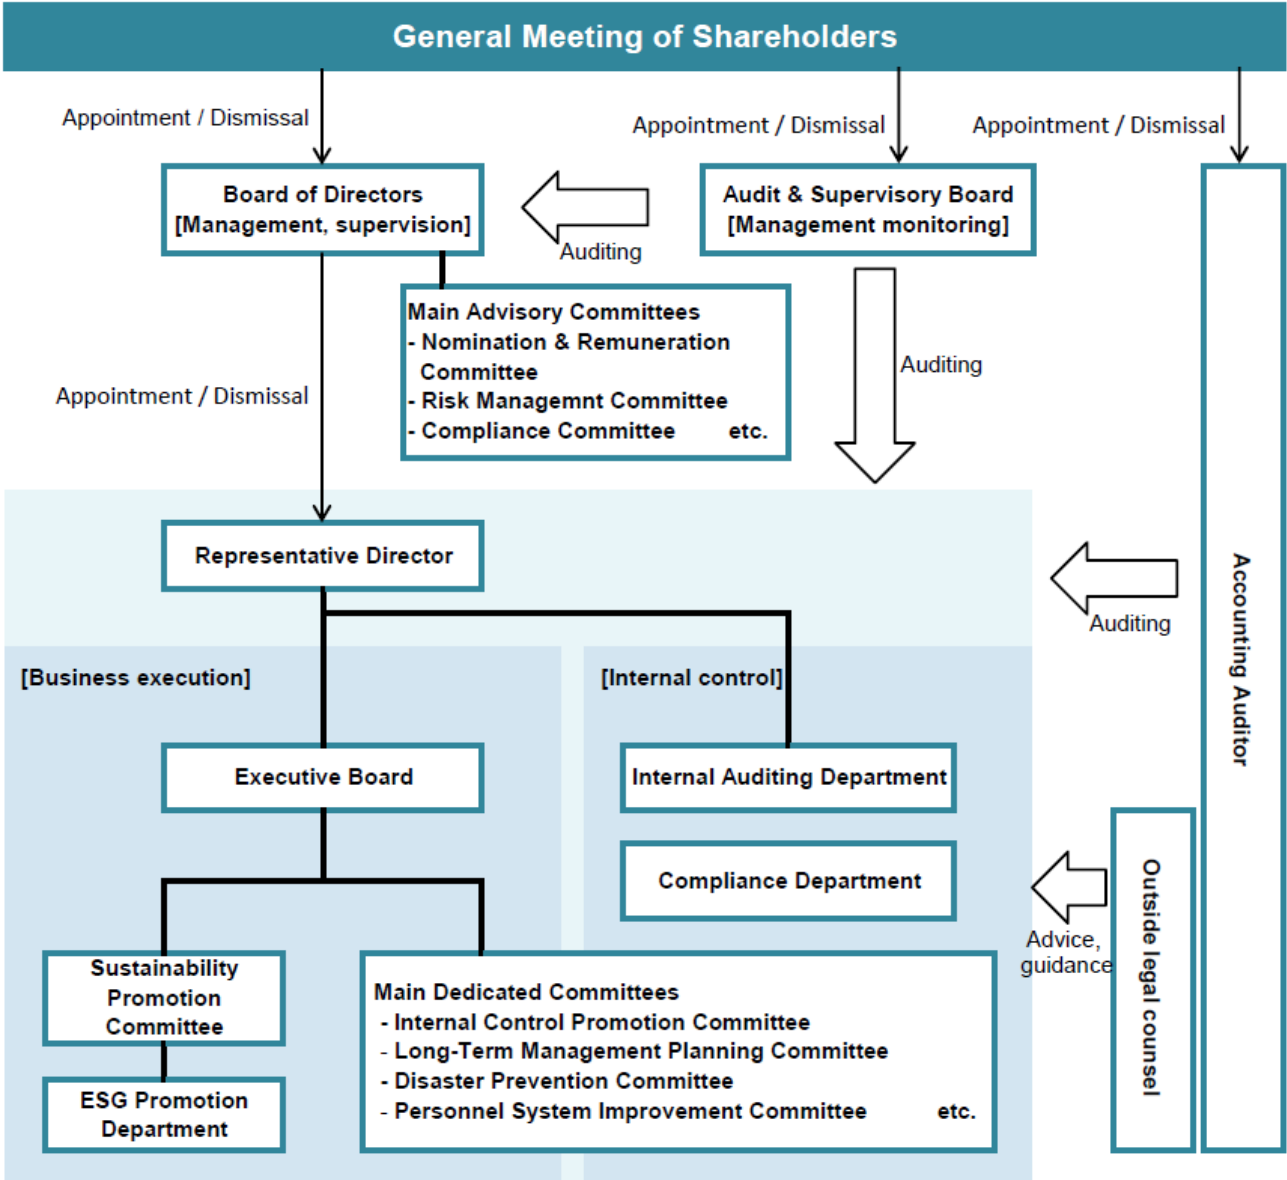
General Meeting of Shareholders

Appointment / Dismissal

Appointment / Dismissal

Appointment / Dismissal

Board of Directors
[Management, supervision]

Auditing

Audit & Supervisory Board
[Management monitoring]

Main Advisory Committees
- Nomination & Remuneration Committee
- Risk Managemnt Committee
- Compliance Committee etc.

Appointment / Dismissal

Auditing

Representative Director

Auditing

Accounting Auditor

[Business execution]

[Internal control]

Executive Board

Internal Auditing Department

Compliance Department

Advice, guidance

Outside legal counsel

Sustainability Promotion Committee

ESG Promotion Department

Main Dedicated Committees
- Internal Control Promotion Committee
- Long-Term Management Planning Committee
- Disaster Prevention Committee
- Personnel System Improvement Committee etc.